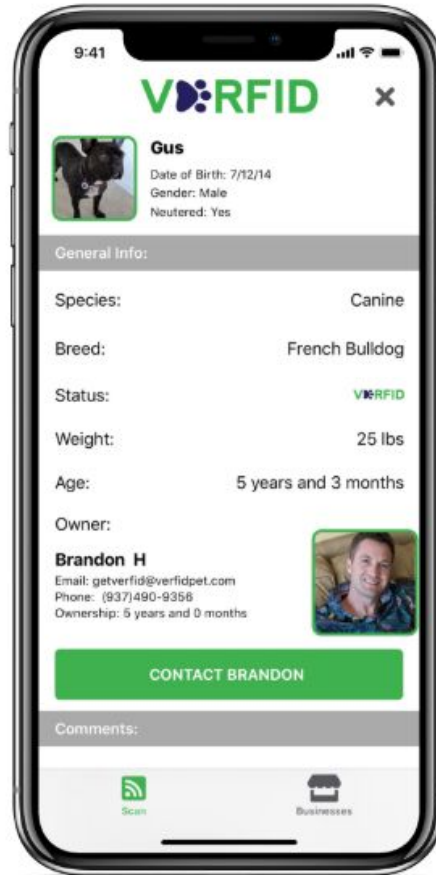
9:41

VERFID

×

Gus
Date of Birth: 7/12/14
Gender: Male
Neutered: Yes

General Info:

| | |
|---|---|
| Species: | Canine |
| Breed: | French Bulldog |
| Status: | VERFID |
| Weight: | 25 lbs |
| Age: | 5 years and 3 months |

Owner:

Brandon H
Email: getverfid@verfidpet.com
Phone: (937)490-9356
Ownership: 5 years and 0 months

CONTACT BRANDON

Comments:

Scan

Businesses